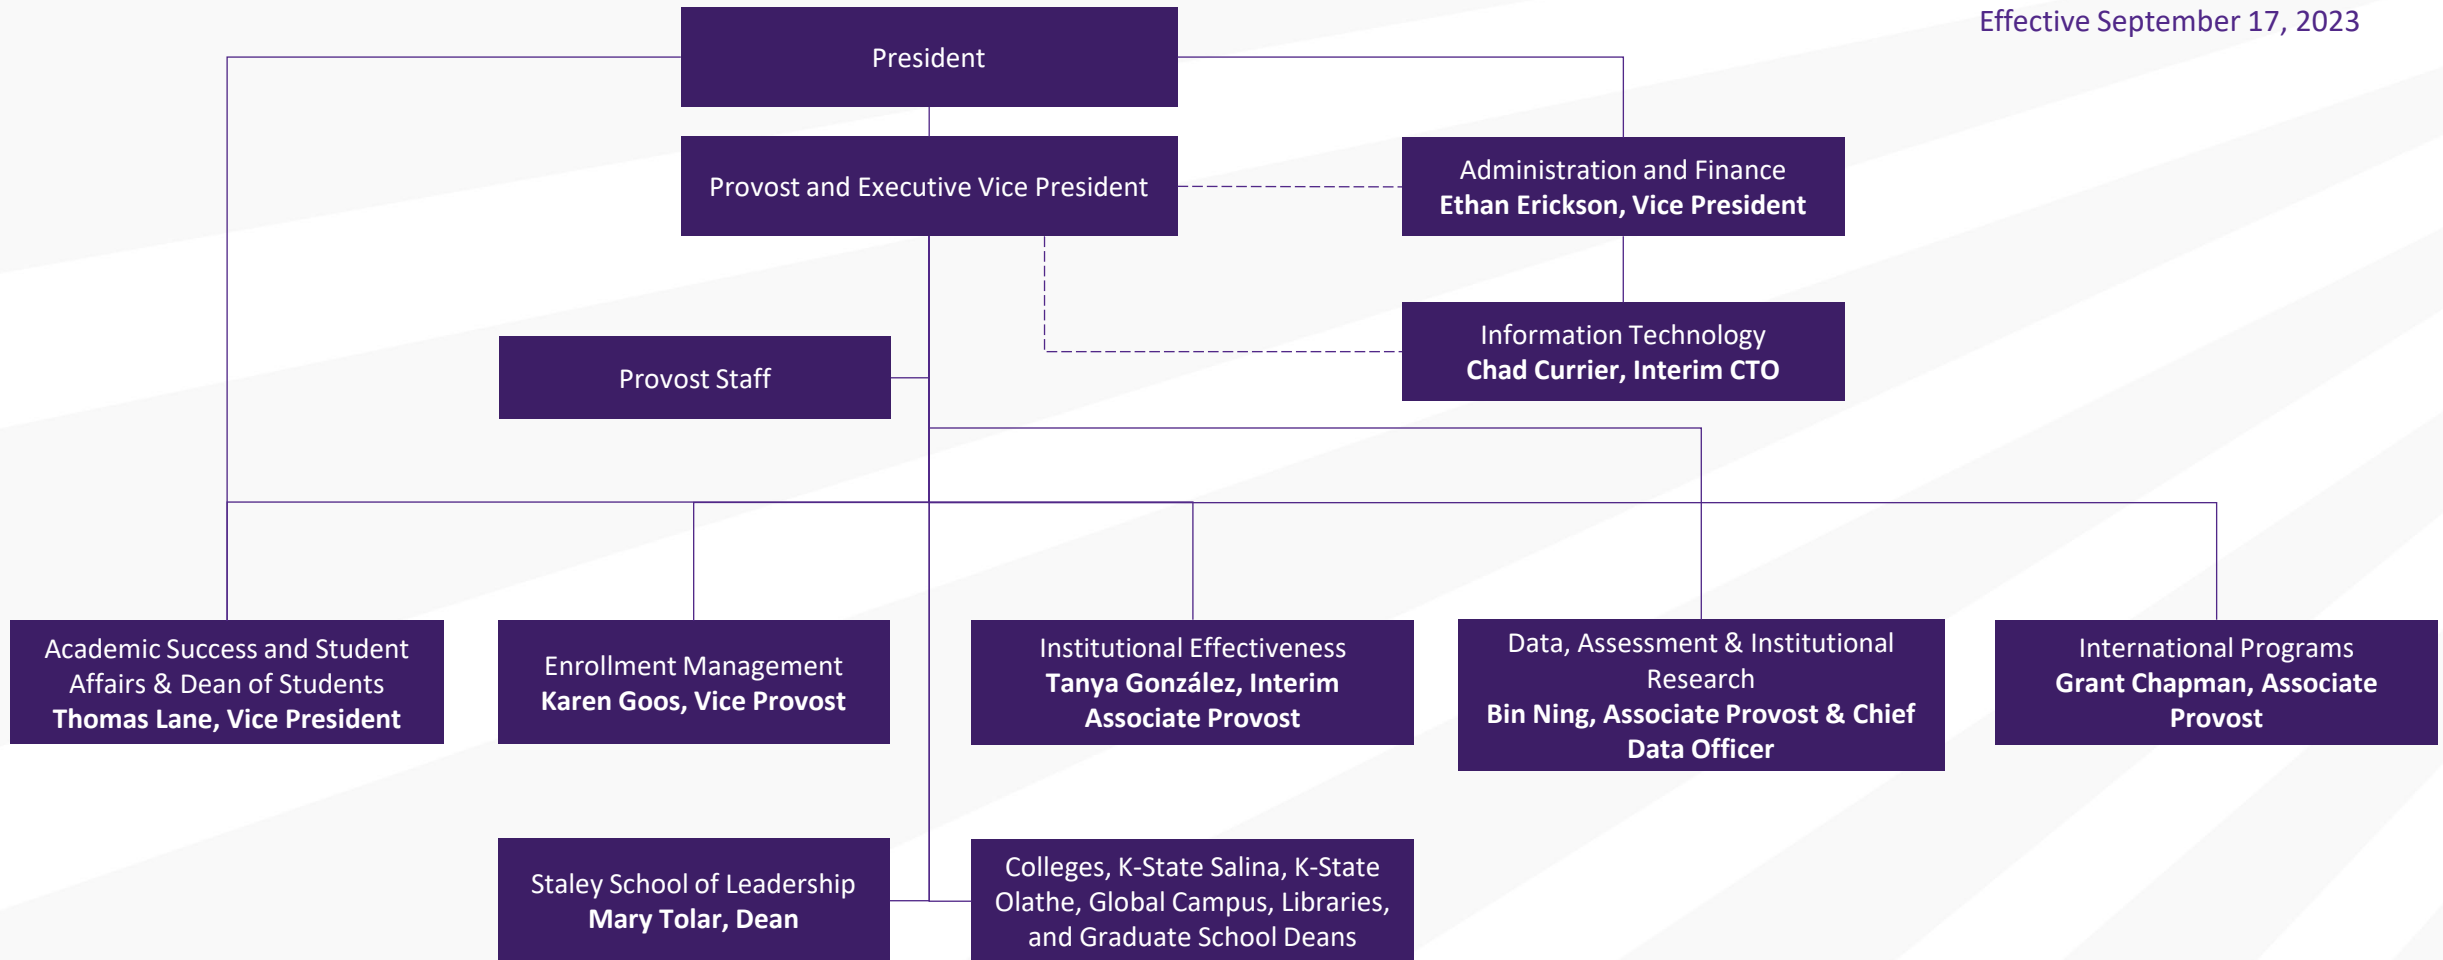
Effective September 17, 2023

President

Provost and Executive Vice President

Administration and Finance
**Ethan Erickson, Vice President**

Information Technology
**Chad Currier, Interim CTO**

Provost Staff

Academic Success and Student Affairs & Dean of Students
**Thomas Lane, Vice President**

Enrollment Management
**Karen Goos, Vice Provost**

Institutional Effectiveness
**Tanya González, Interim Associate Provost**

Data, Assessment & Institutional Research
**Bin Ning, Associate Provost & Chief Data Officer**

International Programs
**Grant Chapman, Associate Provost**

Staley School of Leadership
**Mary Tolar, Dean**

Colleges, K-State Salina, K-State Olathe, Global Campus, Libraries, and Graduate School Deans